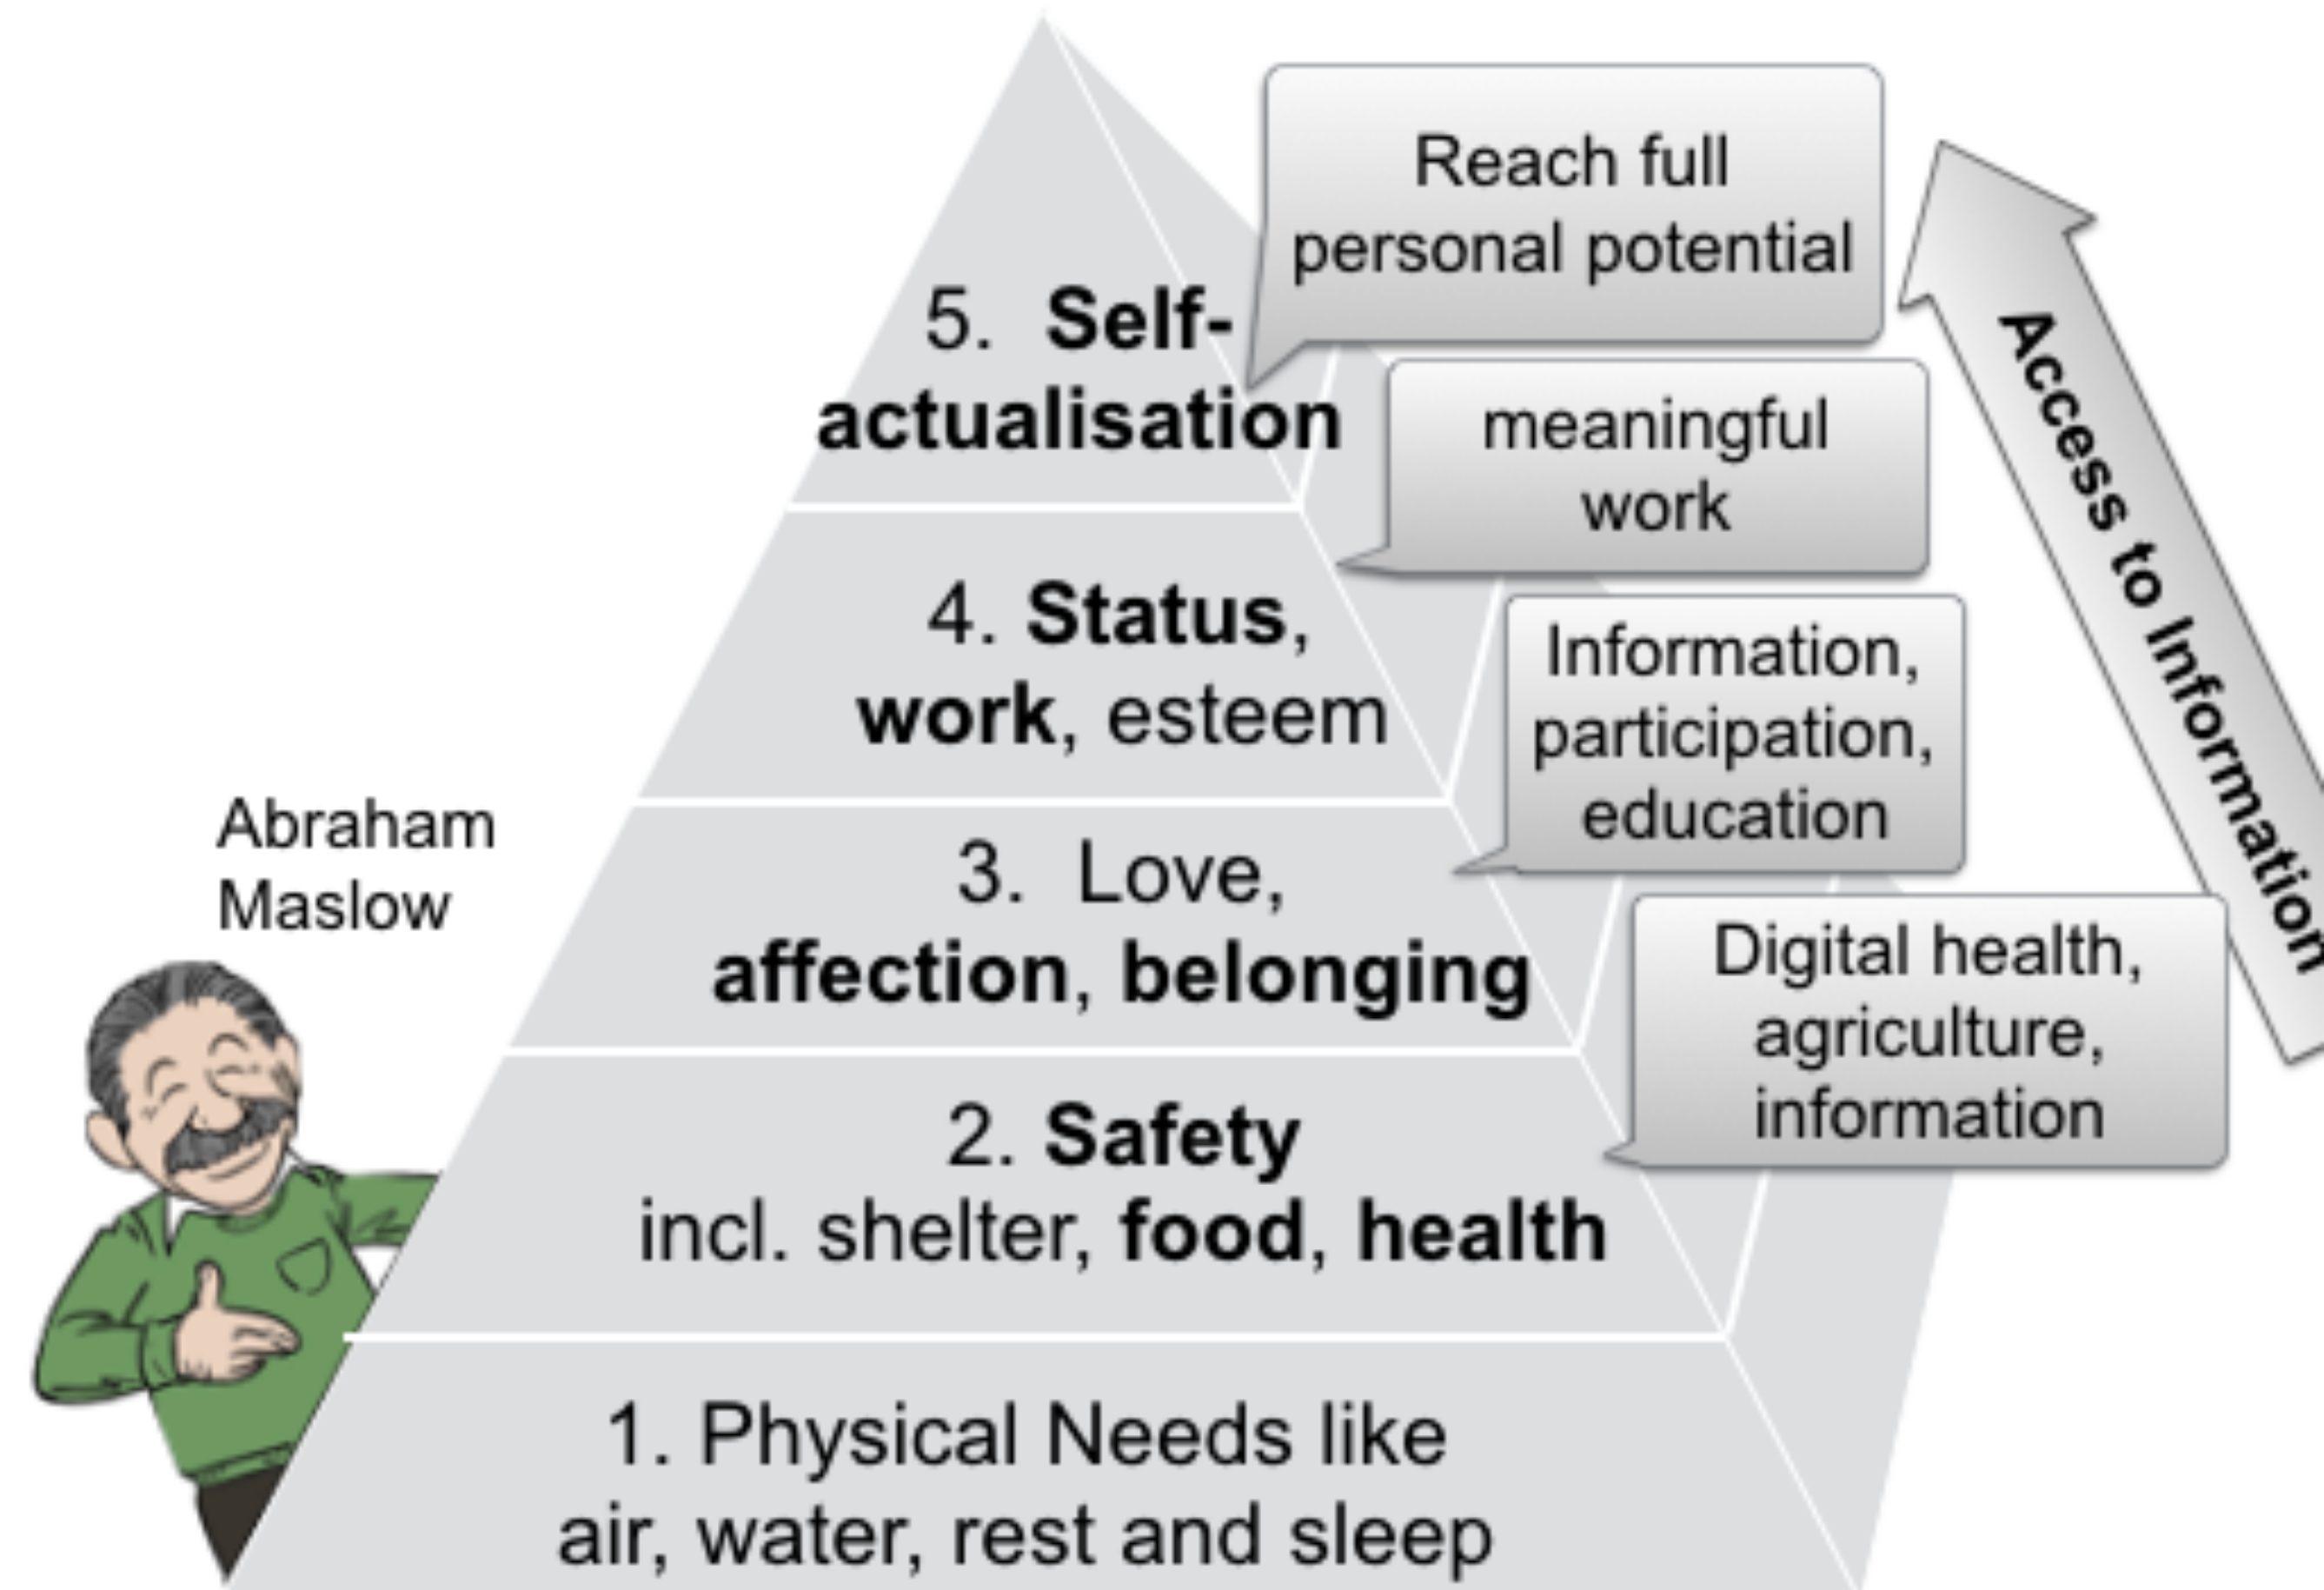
Abraham Maslow

5. **Self-actualisation**

Reach full personal potential

4. **Status**, **work**, esteem

meaningful work

3. Love, **affection**, **belonging**

Information, participation, education

2. **Safety** incl. shelter, **food**, **health**

Digital health, agriculture, information

1. Physical Needs like air, water, rest and sleep

**Access to Information**